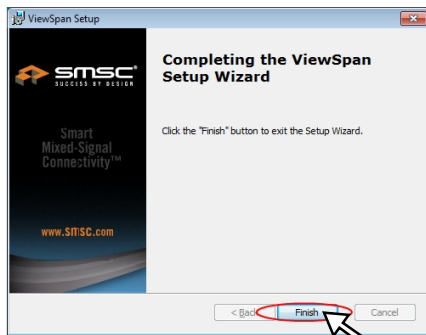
ViewSpan Setup

smsc
SUCCESS BY DESIGN

Smart Mixed-Signal Connectivity™

www.smsc.com

Completing the ViewSpan Setup Wizard

Click the "Finish" button to exit the Setup Wizard.

< Back

Finish

Cancel